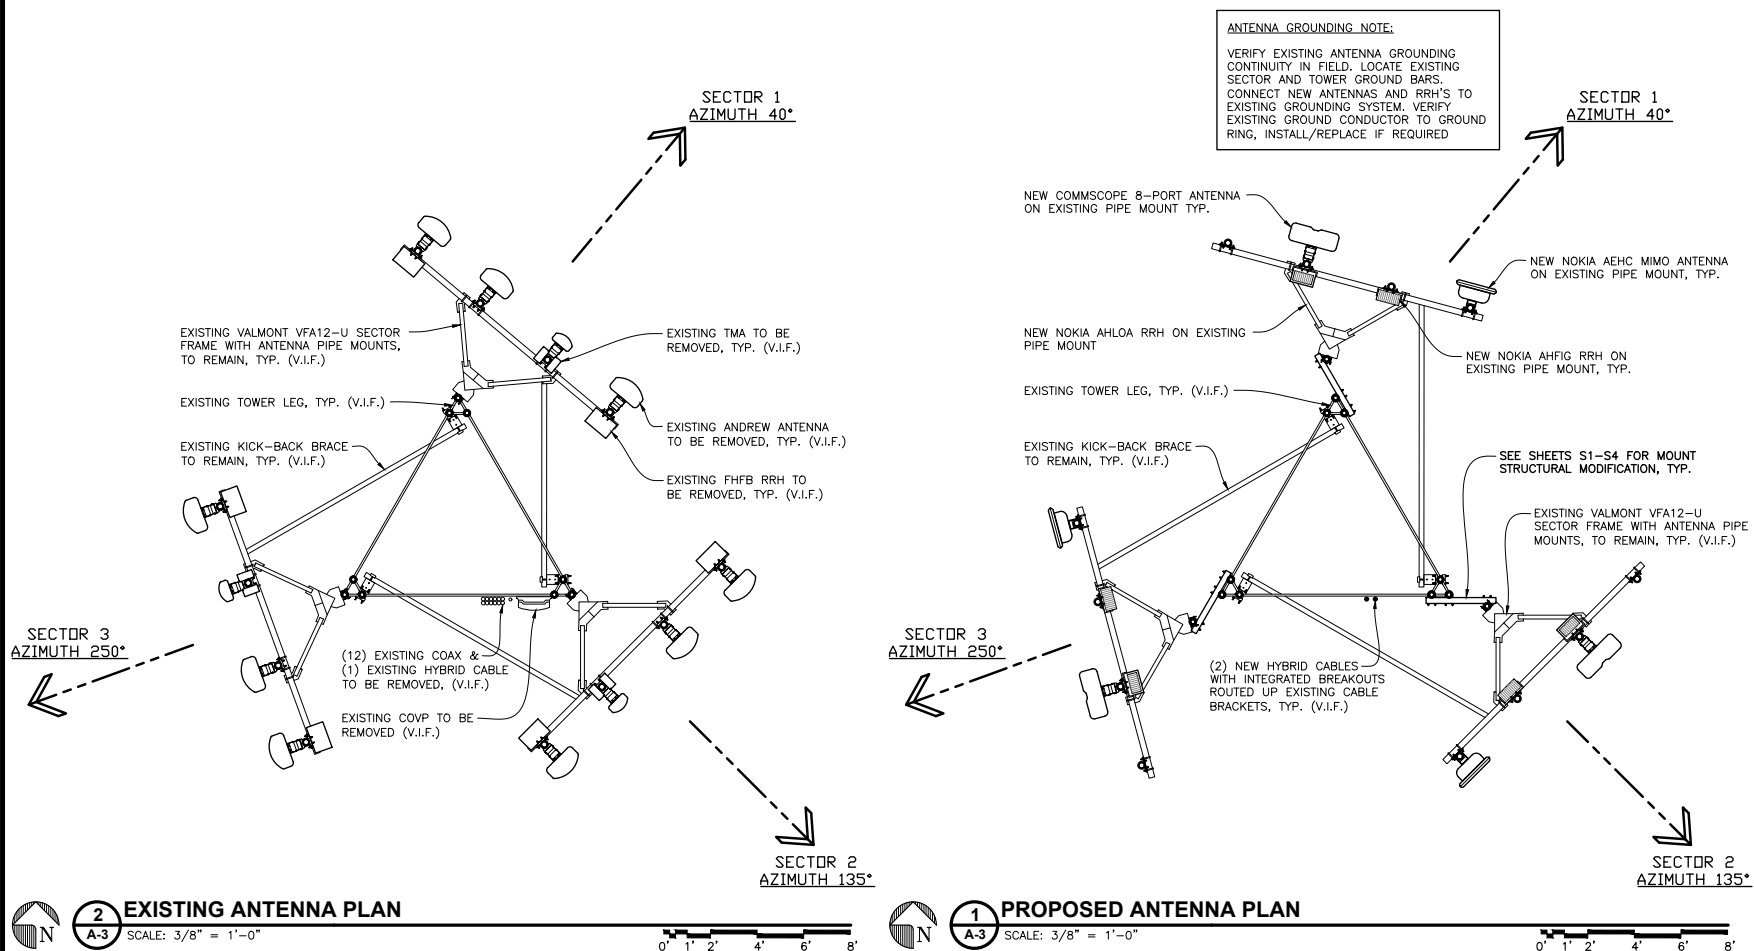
SECTOR 1
AZIMUTH 40°

EXISTING VALMONT VFA12-U SECTOR FRAME WITH ANTENNA PIPE MOUNTS, TO REMAIN, TYP. (V.I.F.)

EXISTING TMA TO BE REMOVED, TYP. (V.I.F.)

EXISTING TOWER LEG, TYP. (V.I.F.)

EXISTING ANDREW ANTENNA TO BE REMOVED, TYP. (V.I.F.)

EXISTING KICK-BACK BRACE TO REMAIN, TYP. (V.I.F.)

EXISTING FHFB RRH TO BE REMOVED, TYP. (V.I.F.)

SECTOR 3
AZIMUTH 250°

(12) EXISTING COAX & (1) EXISTING HYBRID CABLE TO BE REMOVED, (V.I.F.)

EXISTING COVP TO BE REMOVED (V.I.F.)

SECTOR 2
AZIMUTH 135°

N

2
A-3
EXISTING ANTENNA PLAN
SCALE: 3/8" = 1'-0"

0' 1' 2' 4' 6' 8'

ANTENNA GROUNDING NOTE:

VERIFY EXISTING ANTENNA GROUNDING CONTINUITY IN FIELD. LOCATE EXISTING SECTOR AND TOWER GROUND BARS. CONNECT NEW ANTENNAS AND RRH'S TO EXISTING GROUNDING SYSTEM. VERIFY EXISTING GROUND CONDUCTOR TO GROUND RING, INSTALL/REPLACE IF REQUIRED

SECTOR 1
AZIMUTH 40°

NEW COMMSCOPE 8-PORT ANTENNA ON EXISTING PIPE MOUNT TYP.

NEW NOKIA AEHC MIMO ANTENNA ON EXISTING PIPE MOUNT, TYP.

NEW NOKIA AHLOA RRH ON EXISTING PIPE MOUNT

NEW NOKIA AHFIG RRH ON EXISTING PIPE MOUNT, TYP.

EXISTING TOWER LEG, TYP. (V.I.F.)

EXISTING KICK-BACK BRACE TO REMAIN, TYP. (V.I.F.)

SEE SHEETS S1-S4 FOR MOUNT STRUCTURAL MODIFICATION, TYP.

EXISTING VALMONT VFA12-U SECTOR FRAME WITH ANTENNA PIPE MOUNTS, TO REMAIN, TYP. (V.I.F.)

SECTOR 3
AZIMUTH 250°

(2) NEW HYBRID CABLES WITH INTEGRATED BREAKOUTS ROUTED UP EXISTING CABLE BRACKETS, TYP. (V.I.F.)

SECTOR 2
AZIMUTH 135°

N

1
A-3
PROPOSED ANTENNA PLAN
SCALE: 3/8" = 1'-0"

0' 1' 2' 4' 6' 8'